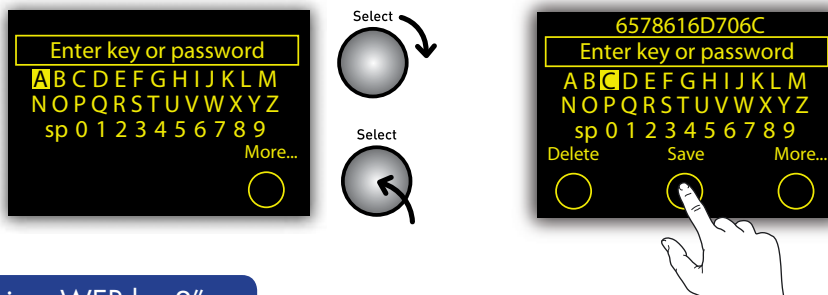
Enter key or password
A B C D E F G H I J K L M
N O P Q R S T U V W X Y Z
sp 0 1 2 3 4 5 6 7 8 9
More...

Select

Select

6578616D706C
Enter key or password
A B C D E F G H I J K L M
N O P Q R S T U V W X Y Z
sp 0 1 2 3 4 5 6 7 8 9
Delete
Save
More...

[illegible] WEP k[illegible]